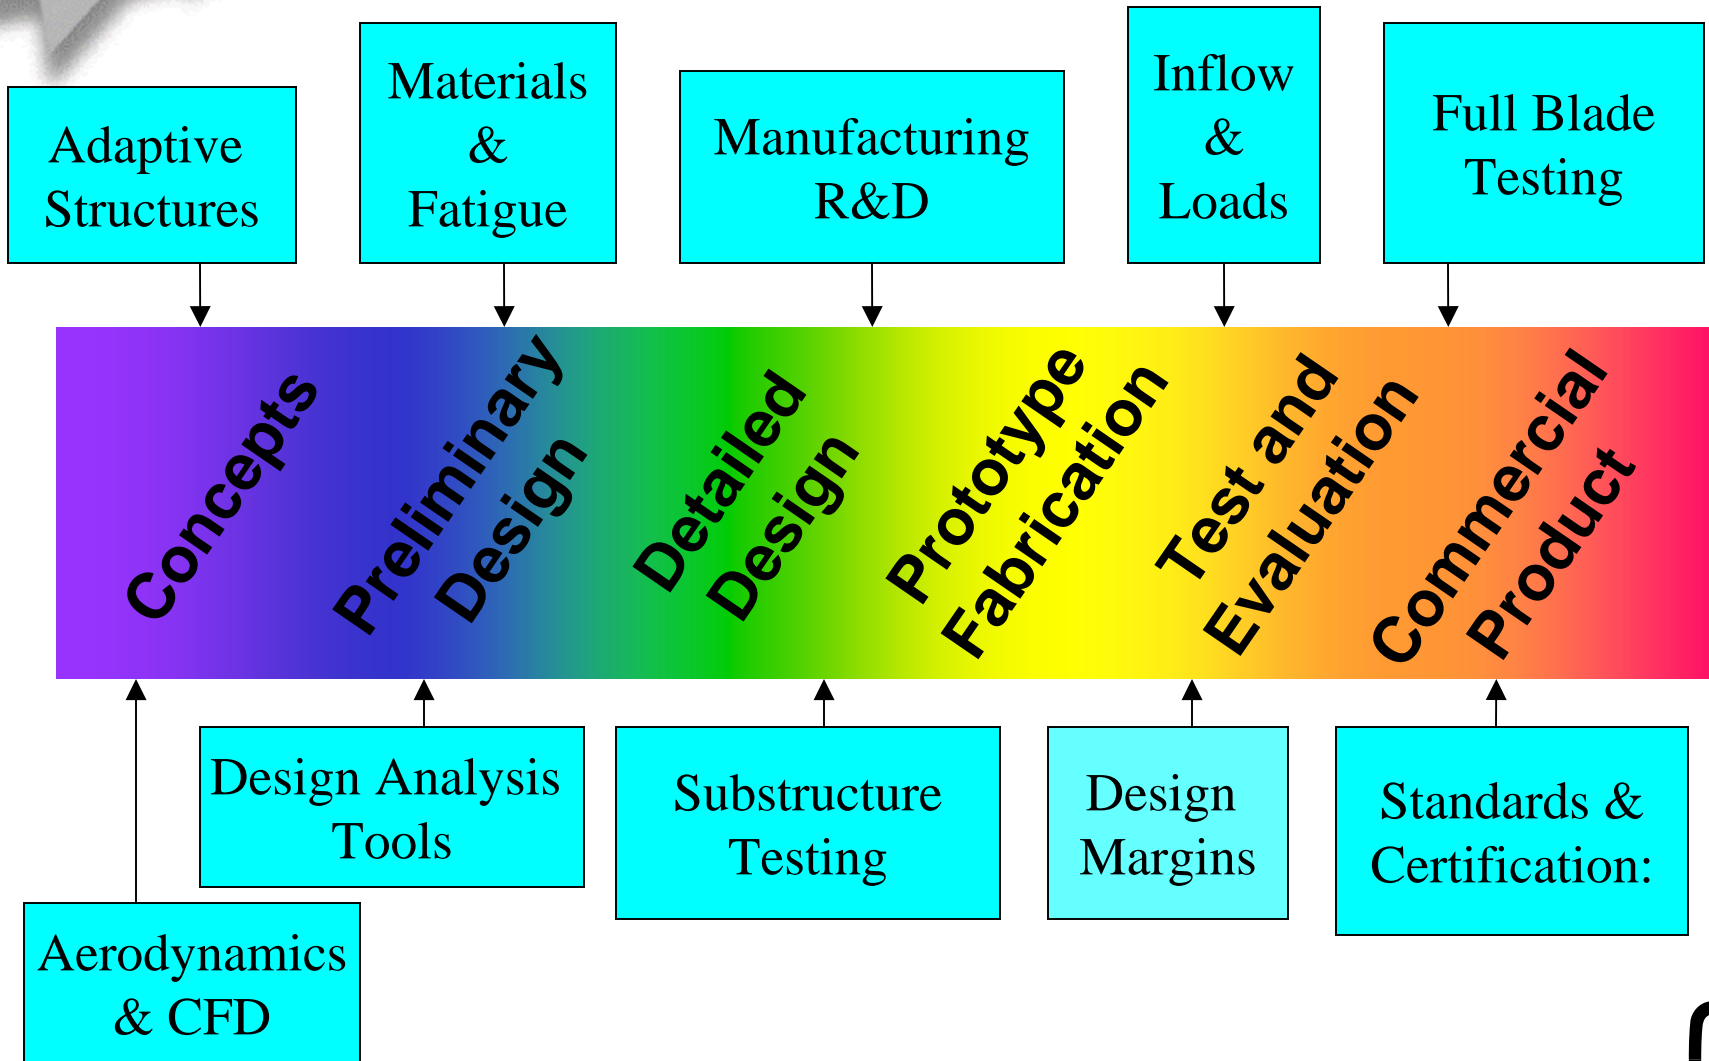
Adaptive Structures

Materials & Fatigue

Manufacturing R&D

Inflow & Loads

Full Blade Testing

Concepts

Preliminary Design

Detailed Design

Prototype Fabrication

Test and Evaluation

Commercial Product

Design Analysis Tools

Substructure Testing

Design Margins

Standards & Certification:

Aerodynamics & CFD